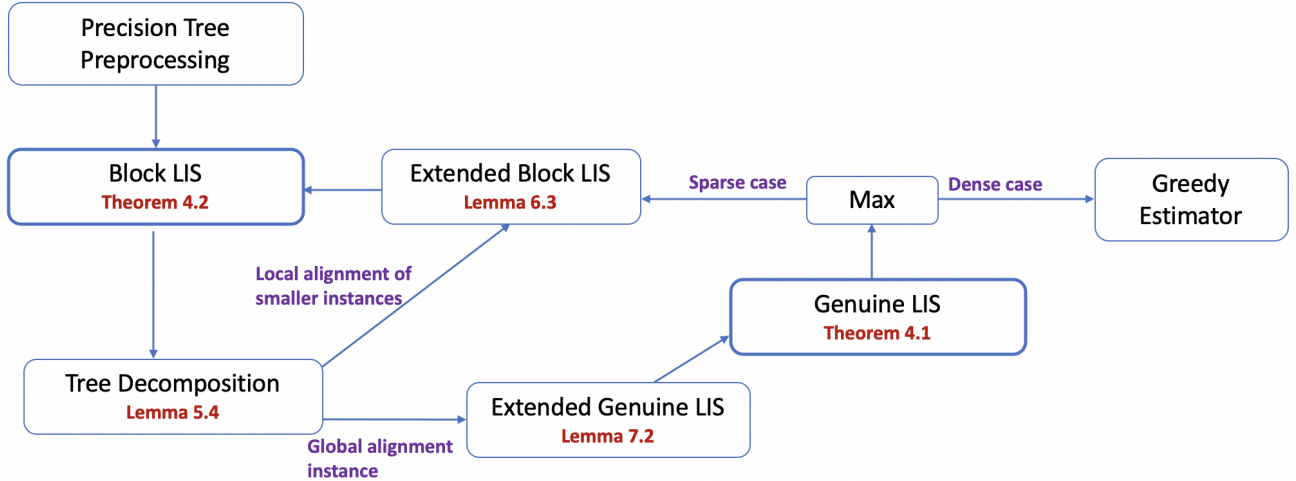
Precision Tree Preprocessing

Block LIS
Theorem 4.2

Extended Block LIS
Lemma 6.3

Sparse case

Max

Dense case

Greedy Estimator

Local alignment of smaller instances

Genuine LIS
Theorem 4.1

Tree Decomposition
Lemma 5.4

Extended Genuine LIS
Lemma 7.2

Global alignment instance